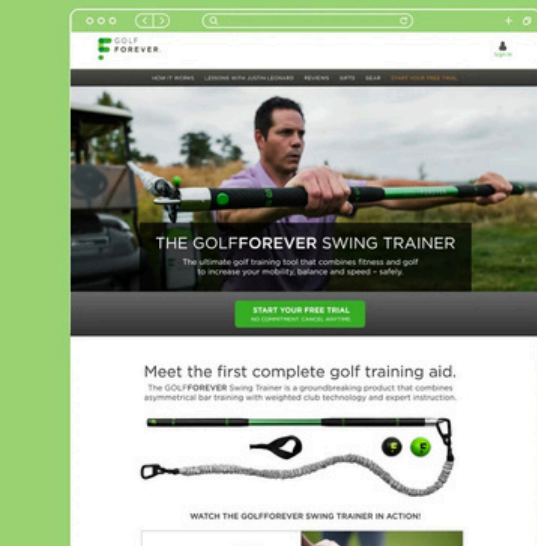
GOLF FOREVER

Sign In

HOW IT WORKS LESSONS WITH JUSTIN LEONARD REVIEWS GIFTS GEAR START YOUR FREE TRIAL

THE GOLFFOREVER SWING TRAINER

The ultimate golf training tool that combines fitness and golf to increase your mobility, balance and speed – safely.

START YOUR FREE TRIAL
NO COMMITMENT. CANCEL ANYTIME.

Meet the first complete golf training aid.

The GOLFFOREVER Swing Trainer is a groundbreaking product that combines asymmetrical bar training with weighted club technology and expert instruction.

WATCH THE GOLFFOREVER SWING TRAINER IN ACTION!